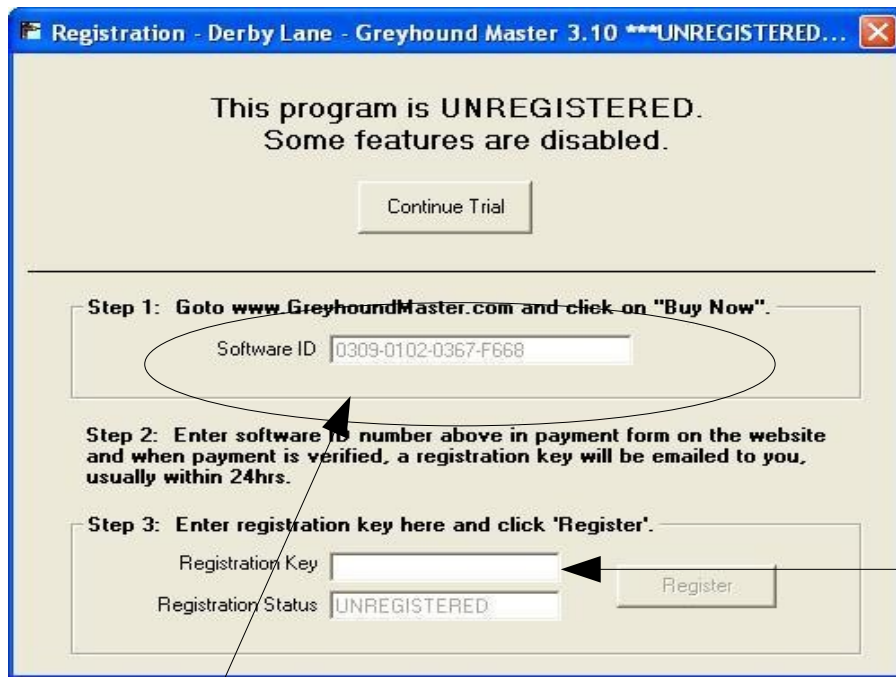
Registration - Derby Lane - Greyhound Master 3.10 ***UNREGISTERED...

This program is UNREGISTERED.
Some features are disabled.

Continue Trial

Step 1: Goto www.GreyhoundMaster.com and click on "Buy Now".

Software ID 0309-0102-0367-F668

Step 2: Enter software ID number above in payment form on the website and when payment is verified, a registration key will be emailed to you, usually within 24hrs.

Step 3: Enter registration key here and click 'Register'.

Registration Key

Register

Registration Status UNREGISTERED